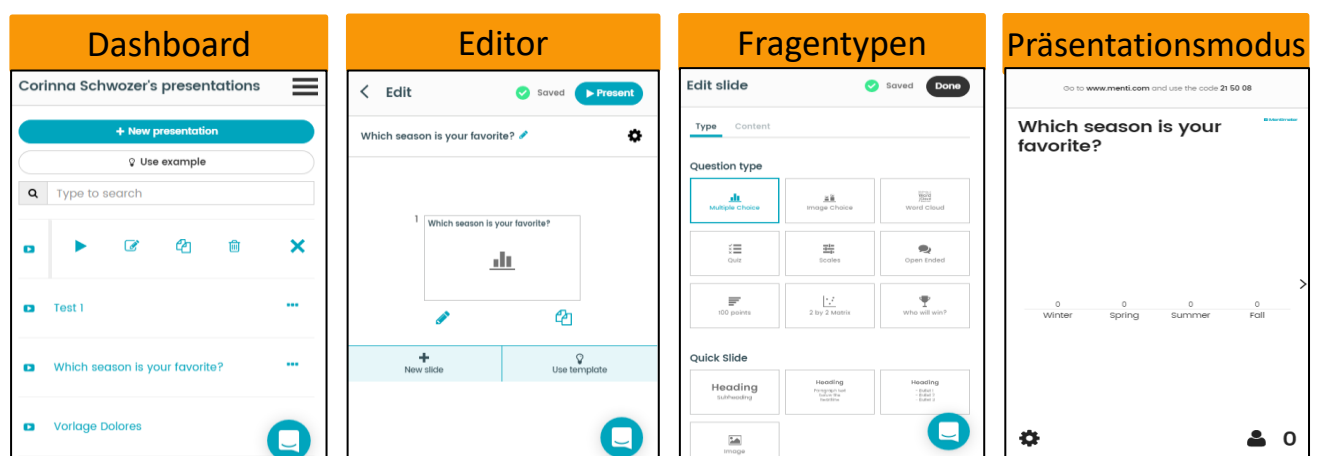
Dashboard

Corinna Schwozer's presentations

+ New presentation

Use example

Type to search

Test 1

Which season is your favorite?

Vorlage Dolores

Editor

Edit

Saved

▶ Present

Which season is your favorite?

1

Which season is your favorite?

New slide

Use template

Fragentypen

Edit slide

Saved

Done

Type

Content

Question type

Multiple Choice

Image Choice

Word Cloud

Quiz

Scales

Open Ended

100 points

2 by 2 Matrix

Who will win?

Quick Slide

Heading
Subheading

Heading
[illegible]

Heading
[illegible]

Image

Präsentationsmodus

Go to www.menti.com and use the code 21 50 08

Which season is your favorite?

Mentimeter

0
Winter

0
Spring

0
Summer

0
Fall

0